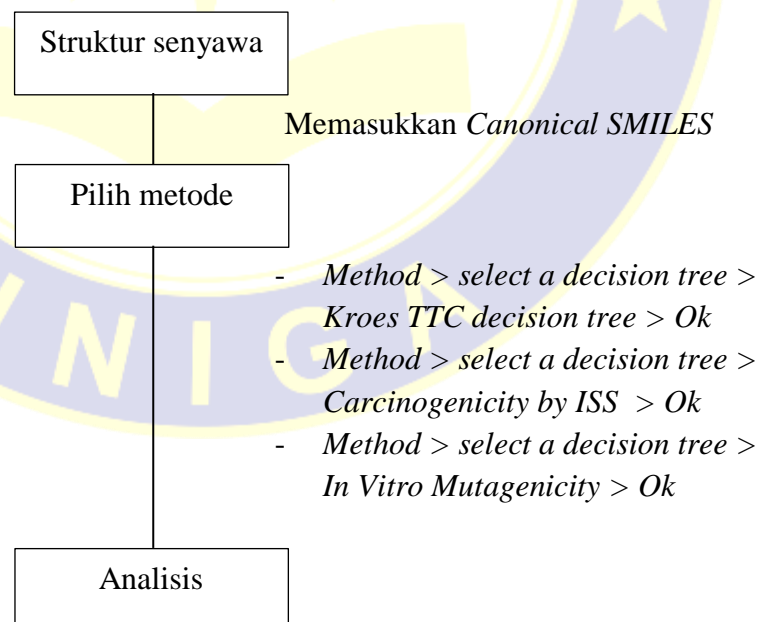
Struktur senyawa

Memasukkan *Canonical SMILES*

Pilih metode

- *Method > select a decision tree > Kroes TTC decision tree > Ok*
- *Method > select a decision tree > Carcinogenicity by ISS > Ok*
- *Method > select a decision tree > In Vitro Mutagenicity > Ok*

Analisis